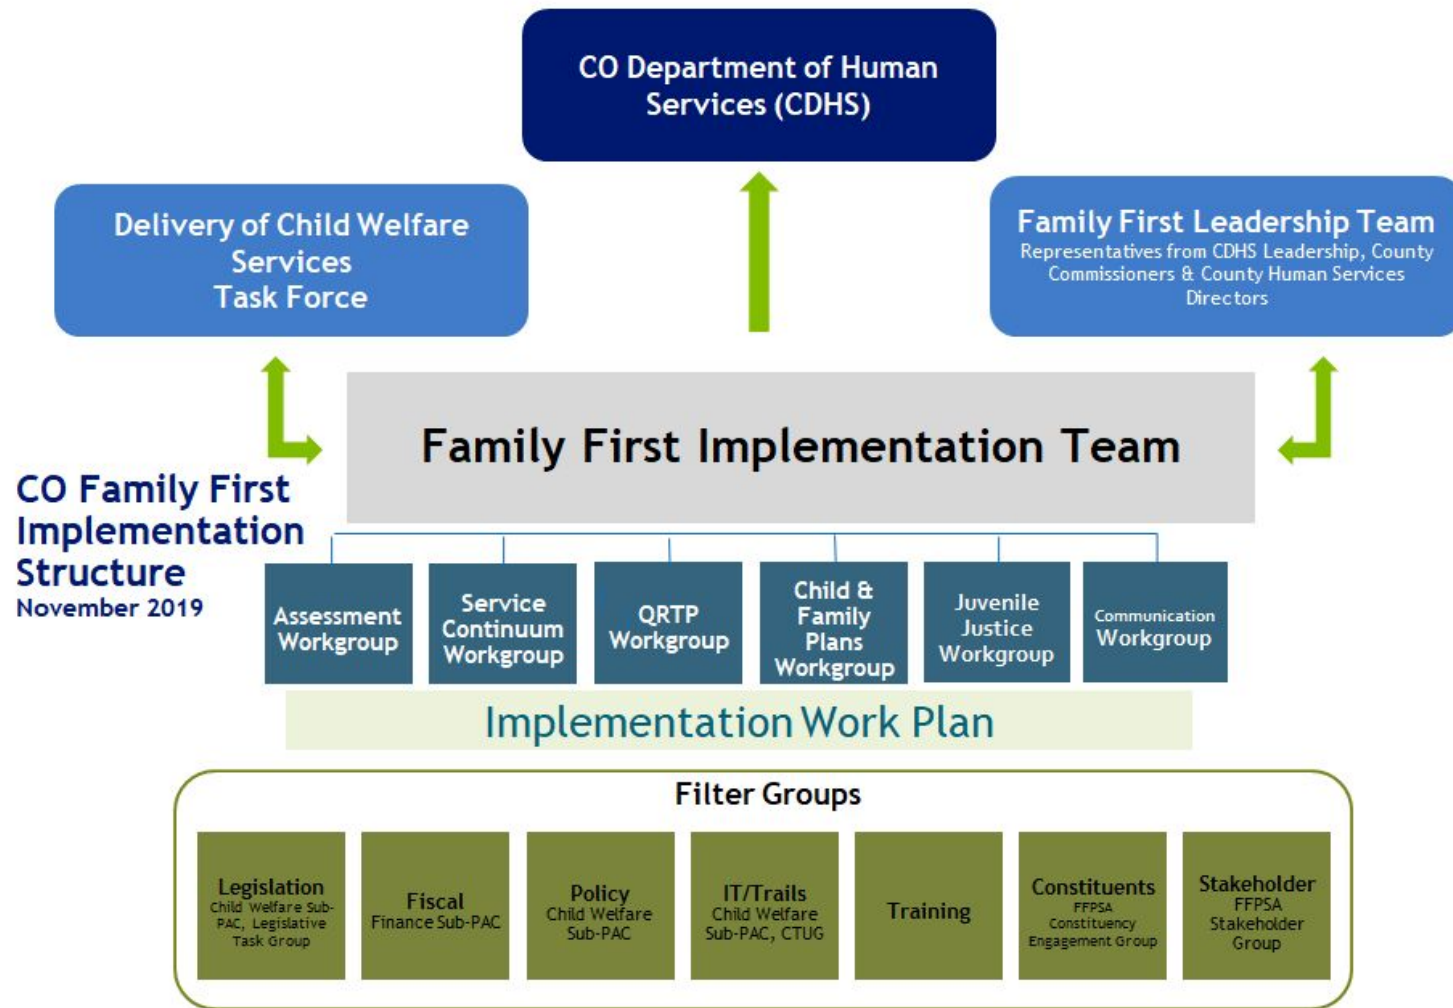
CO Department of Human Services (CDHS)

Delivery of Child Welfare Services Task Force

Family First Leadership Team
Representatives from CDHS Leadership, County Commissioners & County Human Services Directors

Family First Implementation Team

CO Family First Implementation Structure
November 2019

Assessment Workgroup

Service Continuum Workgroup

QRTP Workgroup

Child & Family Plans Workgroup

Juvenile Justice Workgroup

Communication Workgroup

Implementation Work Plan

Filter Groups

Legislation
Child Welfare Sub-PAC, Legislative Task Group

Fiscal
Finance Sub-PAC

Policy
Child Welfare Sub-PAC

IT/Trails
Child Welfare Sub-PAC, CTUG

Training

Constituents
FFPSA Constituency Engagement Group

Stakeholder
FFPSA Stakeholder Group